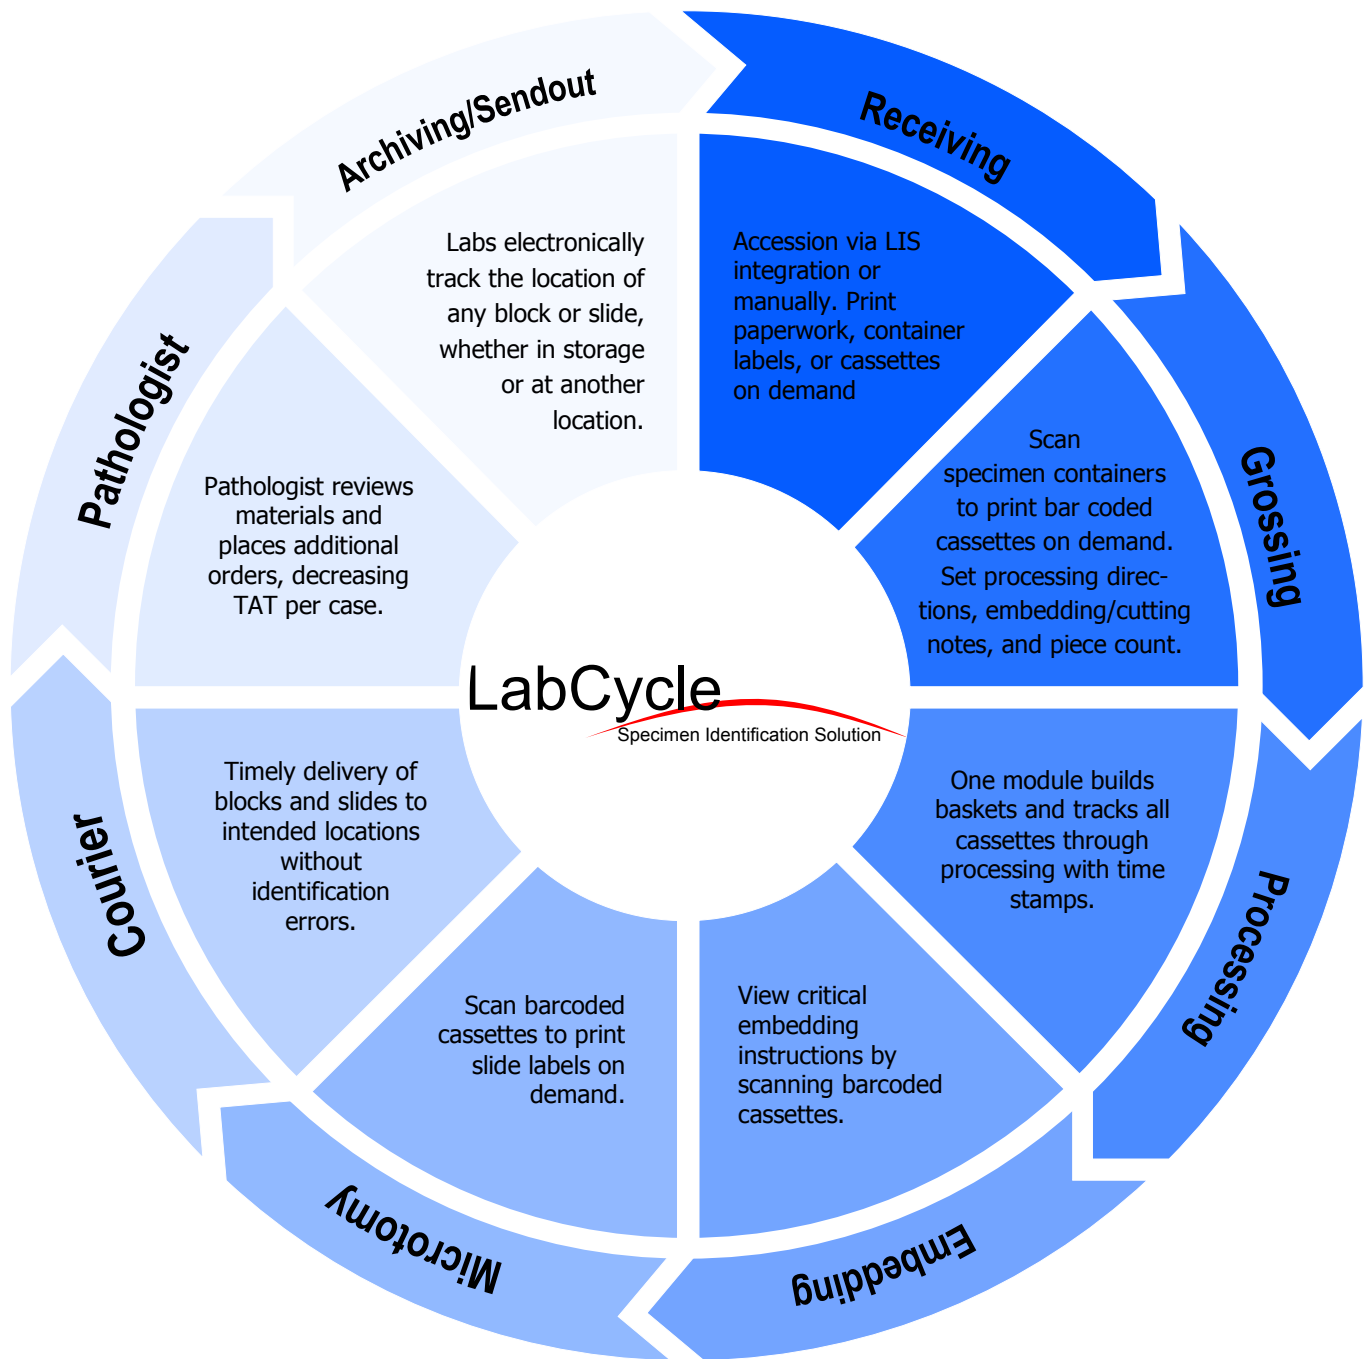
Receiving

Accession via LIS integration or manually. Print paperwork, container labels, or cassettes on demand

Grossing

Scan specimen containers to print bar coded cassettes on demand. Set processing directions, embedding/cutting notes, and piece count.

Processing

One module builds baskets and tracks all cassettes through processing with time stamps.

Embedding

View critical embedding instructions by scanning barcoded cassettes.

Microtomy

Scan barcoded cassettes to print slide labels on demand.

Courier

Timely delivery of blocks and slides to intended locations without identification errors.

Pathologist

Pathologist reviews materials and places additional orders, decreasing TAT per case.

Archiving/Sendout

Labs electronically track the location of any block or slide, whether in storage or at another location.

LabCycle
Specimen Identification Solution